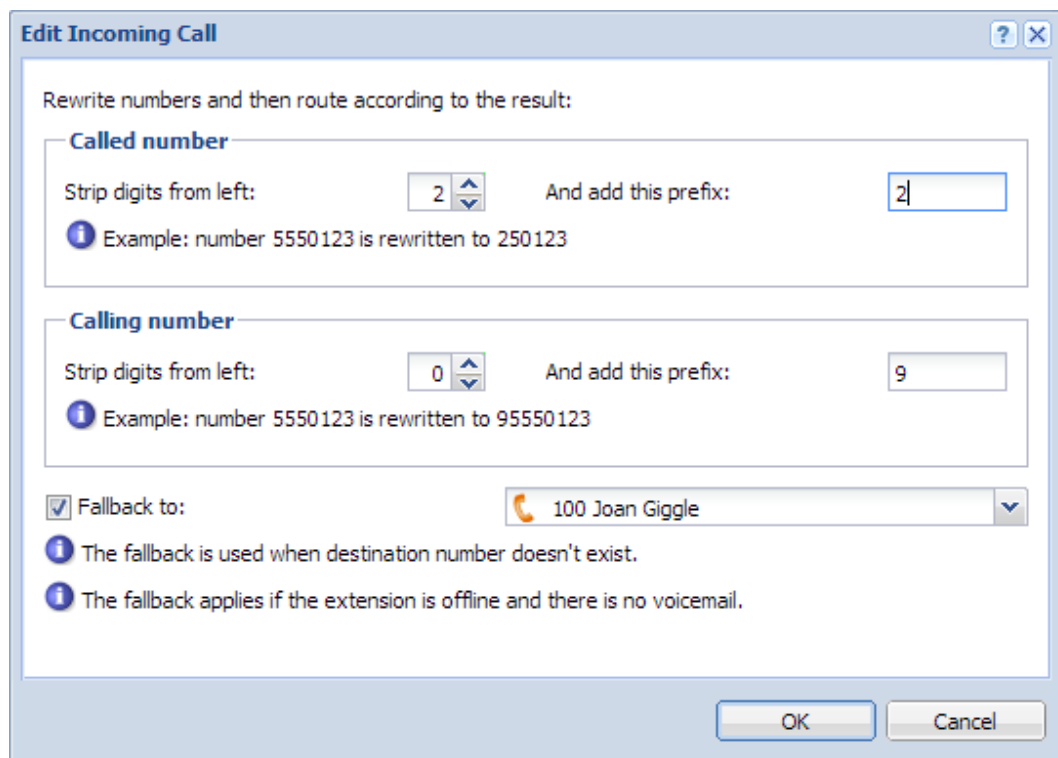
Edit Incoming Call

?

Rewrite numbers and then route according to the result:

Called number

Strip digits from left: 2 And add this prefix: 2

Example: number 5550123 is rewritten to 250123

Calling number

Strip digits from left: 0 And add this prefix: 9

Example: number 5550123 is rewritten to 95550123

Fallback to: 100 Joan Giggle

The fallback is used when destination number doesn't exist.

The fallback applies if the extension is offline and there is no voicemail.

OK Cancel